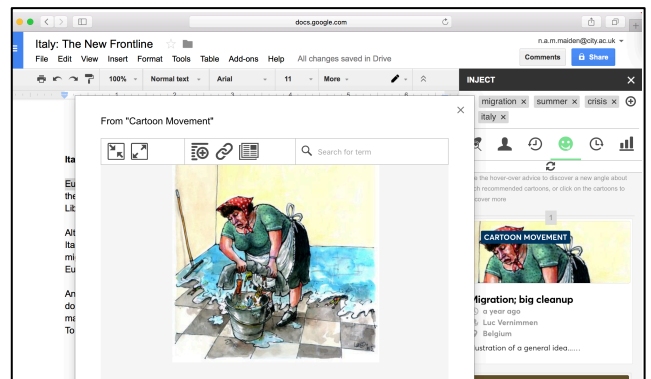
docs.google.com

Italy: The New Frontline

File Edit View Insert Format Tools Table Add-ons Help All changes saved in Drive

n.a.m.maiden@city.ac.uk

Comments

Share

100% Normal text Arial 11 More

From "Cartoon Movement"

Search for term

Ita

Eu
the
Lib

Alt
Ita
mi
Eu

An
do
ma
To

INJECT

migration × summer × crisis × italy ×

e the hover-over advice to discover a new angle about ch recommended cartoons, or click on the cartoons to cover more

1

CARTOON MOVEMENT

Migration; big cleanup

a year ago

Luc Vernimmen

Belgium

ustration of a general idea......